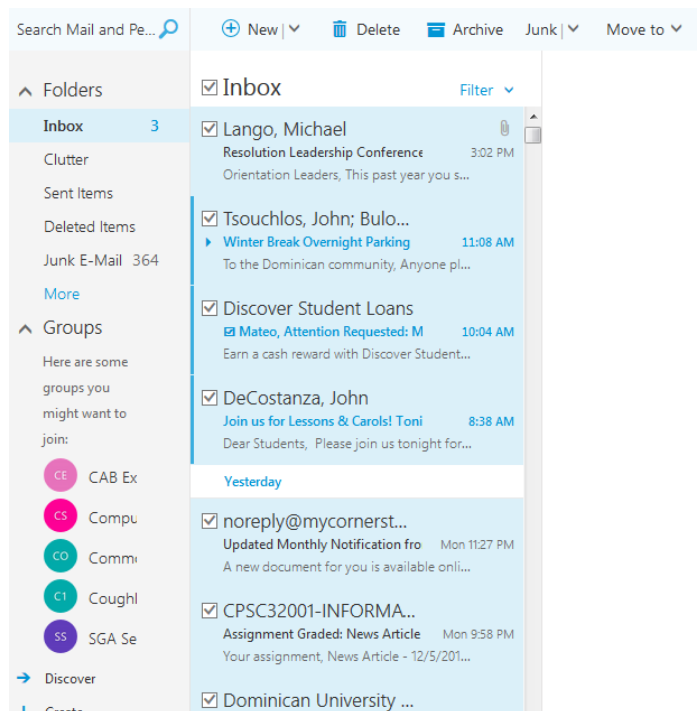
Search Mail and Pe...

New | Delete Archive Junk | Move to

Folders

Inbox 3

Clutter

Sent Items

Deleted Items

Junk E-Mail 364

More

Groups

Here are some groups you might want to join:

CE CAB Ex

CS Compu

CO Comm

C1 Coughl

SS SGA Se

Discover

Inbox Filter

Lango, Michael
Resolution Leadership Conference 3:02 PM
Orientation Leaders, This past year you s...

Tsouchlos, John; Bulo...
Winter Break Overnight Parking 11:08 AM
To the Dominican community, Anyone pl...

Discover Student Loans
Mateo, Attention Requested: M 10:04 AM
Earn a cash reward with Discover Student...

DeCostanza, John
Join us for Lessons & Carols! Toni 8:38 AM
Dear Students, Please join us tonight for...

Yesterday

noreply@mycornerst...
Updated Monthly Notification fro Mon 11:27 PM
A new document for you is available onli...

CPSC32001-INFORMA...
Assignment Graded: News Article Mon 9:58 PM
Your assignment, News Article - 12/5/201...

Dominican University ...